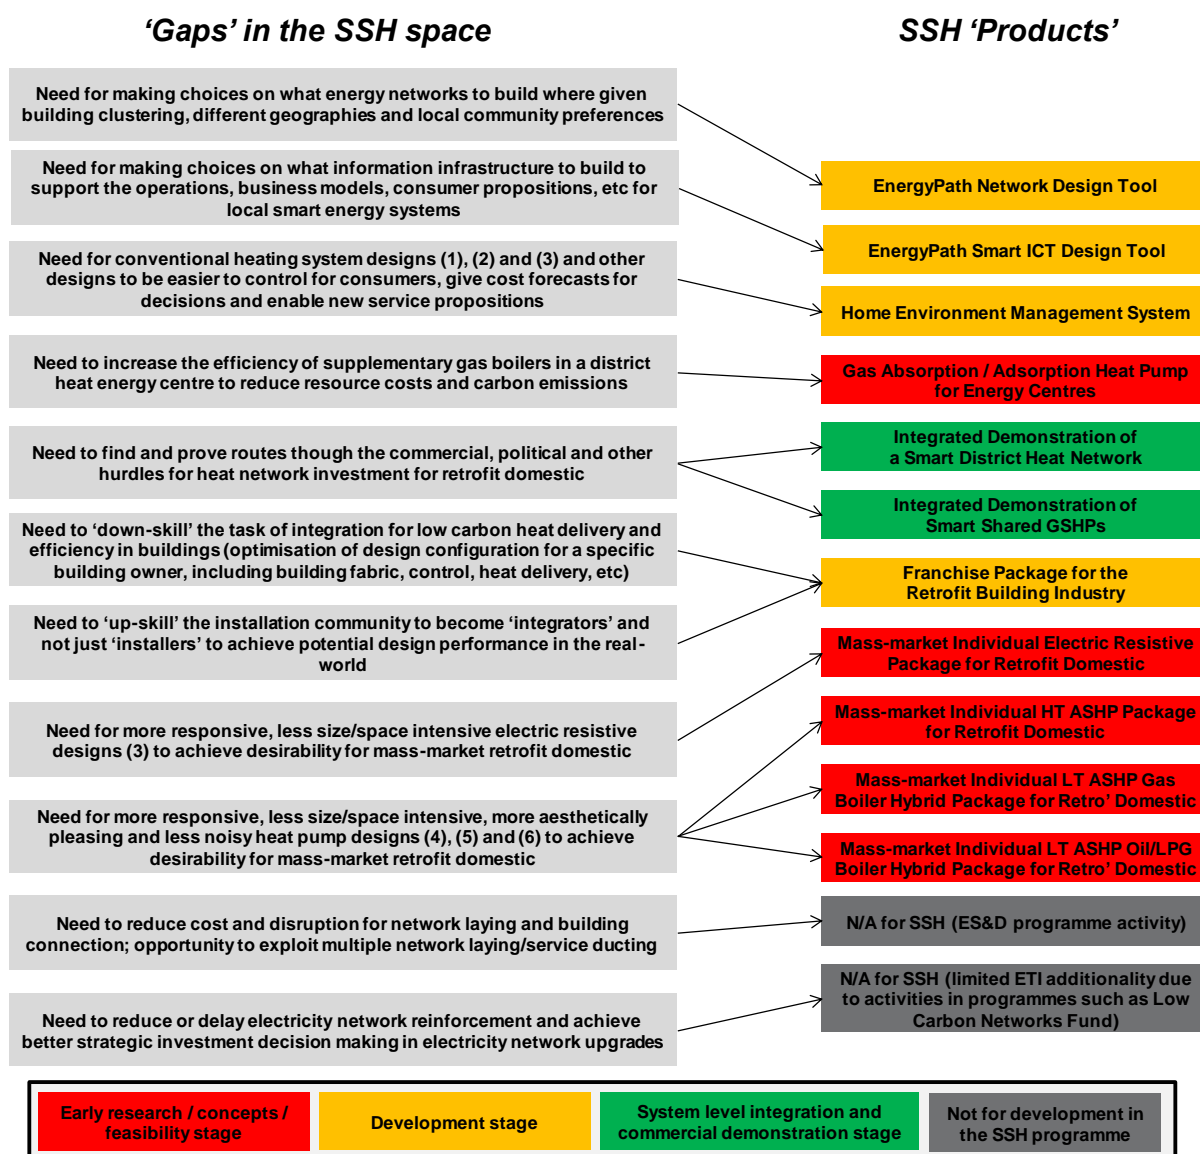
'Gaps' in the SSH space

SSH 'Products'

Need for making choices on what energy networks to build where given building clustering, different geographies and local community preferences

Need for making choices on what information infrastructure to build to support the operations, business models, consumer propositions, etc for local smart energy systems

Need for conventional heating system designs (1), (2) and (3) and other designs to be easier to control for consumers, give cost forecasts for decisions and enable new service propositions

Need to increase the efficiency of supplementary gas boilers in a district heat energy centre to reduce resource costs and carbon emissions

Need to find and prove routes though the commercial, political and other hurdles for heat network investment for retrofit domestic

Need to 'down-skill' the task of integration for low carbon heat delivery and efficiency in buildings (optimisation of design configuration for a specific building owner, including building fabric, control, heat delivery, etc)

Need to 'up-skill' the installation community to become 'integrators' and not just 'installers' to achieve potential design performance in the real-world

Need for more responsive, less size/space intensive electric resistive designs (3) to achieve desirability for mass-market retrofit domestic

Need for more responsive, less size/space intensive, more aesthetically pleasing and less noisy heat pump designs (4), (5) and (6) to achieve desirability for mass-market retrofit domestic

Need to reduce cost and disruption for network laying and building connection; opportunity to exploit multiple network laying/service ducting

Need to reduce or delay electricity network reinforcement and achieve better strategic investment decision making in electricity network upgrades

EnergyPath Network Design Tool

EnergyPath Smart ICT Design Tool

Home Environment Management System

Gas Absorption / Adsorption Heat Pump for Energy Centres

Integrated Demonstration of a Smart District Heat Network

Integrated Demonstration of Smart Shared GSHPs

Franchise Package for the Retrofit Building Industry

Mass-market Individual Electric Resistive Package for Retrofit Domestic

Mass-market Individual HT ASHP Package for Retrofit Domestic

Mass-market Individual LT ASHP Gas Boiler Hybrid Package for Retro' Domestic

Mass-market Individual LT ASHP Oil/LPG Boiler Hybrid Package for Retro' Domestic

N/A for SSH (ES&D programme activity)

N/A for SSH (limited ETI additionality due to activities in programmes such as Low Carbon Networks Fund)

Early research / concepts / feasibility stage

Development stage

System level integration and commercial demonstration stage

Not for development in the SSH programme